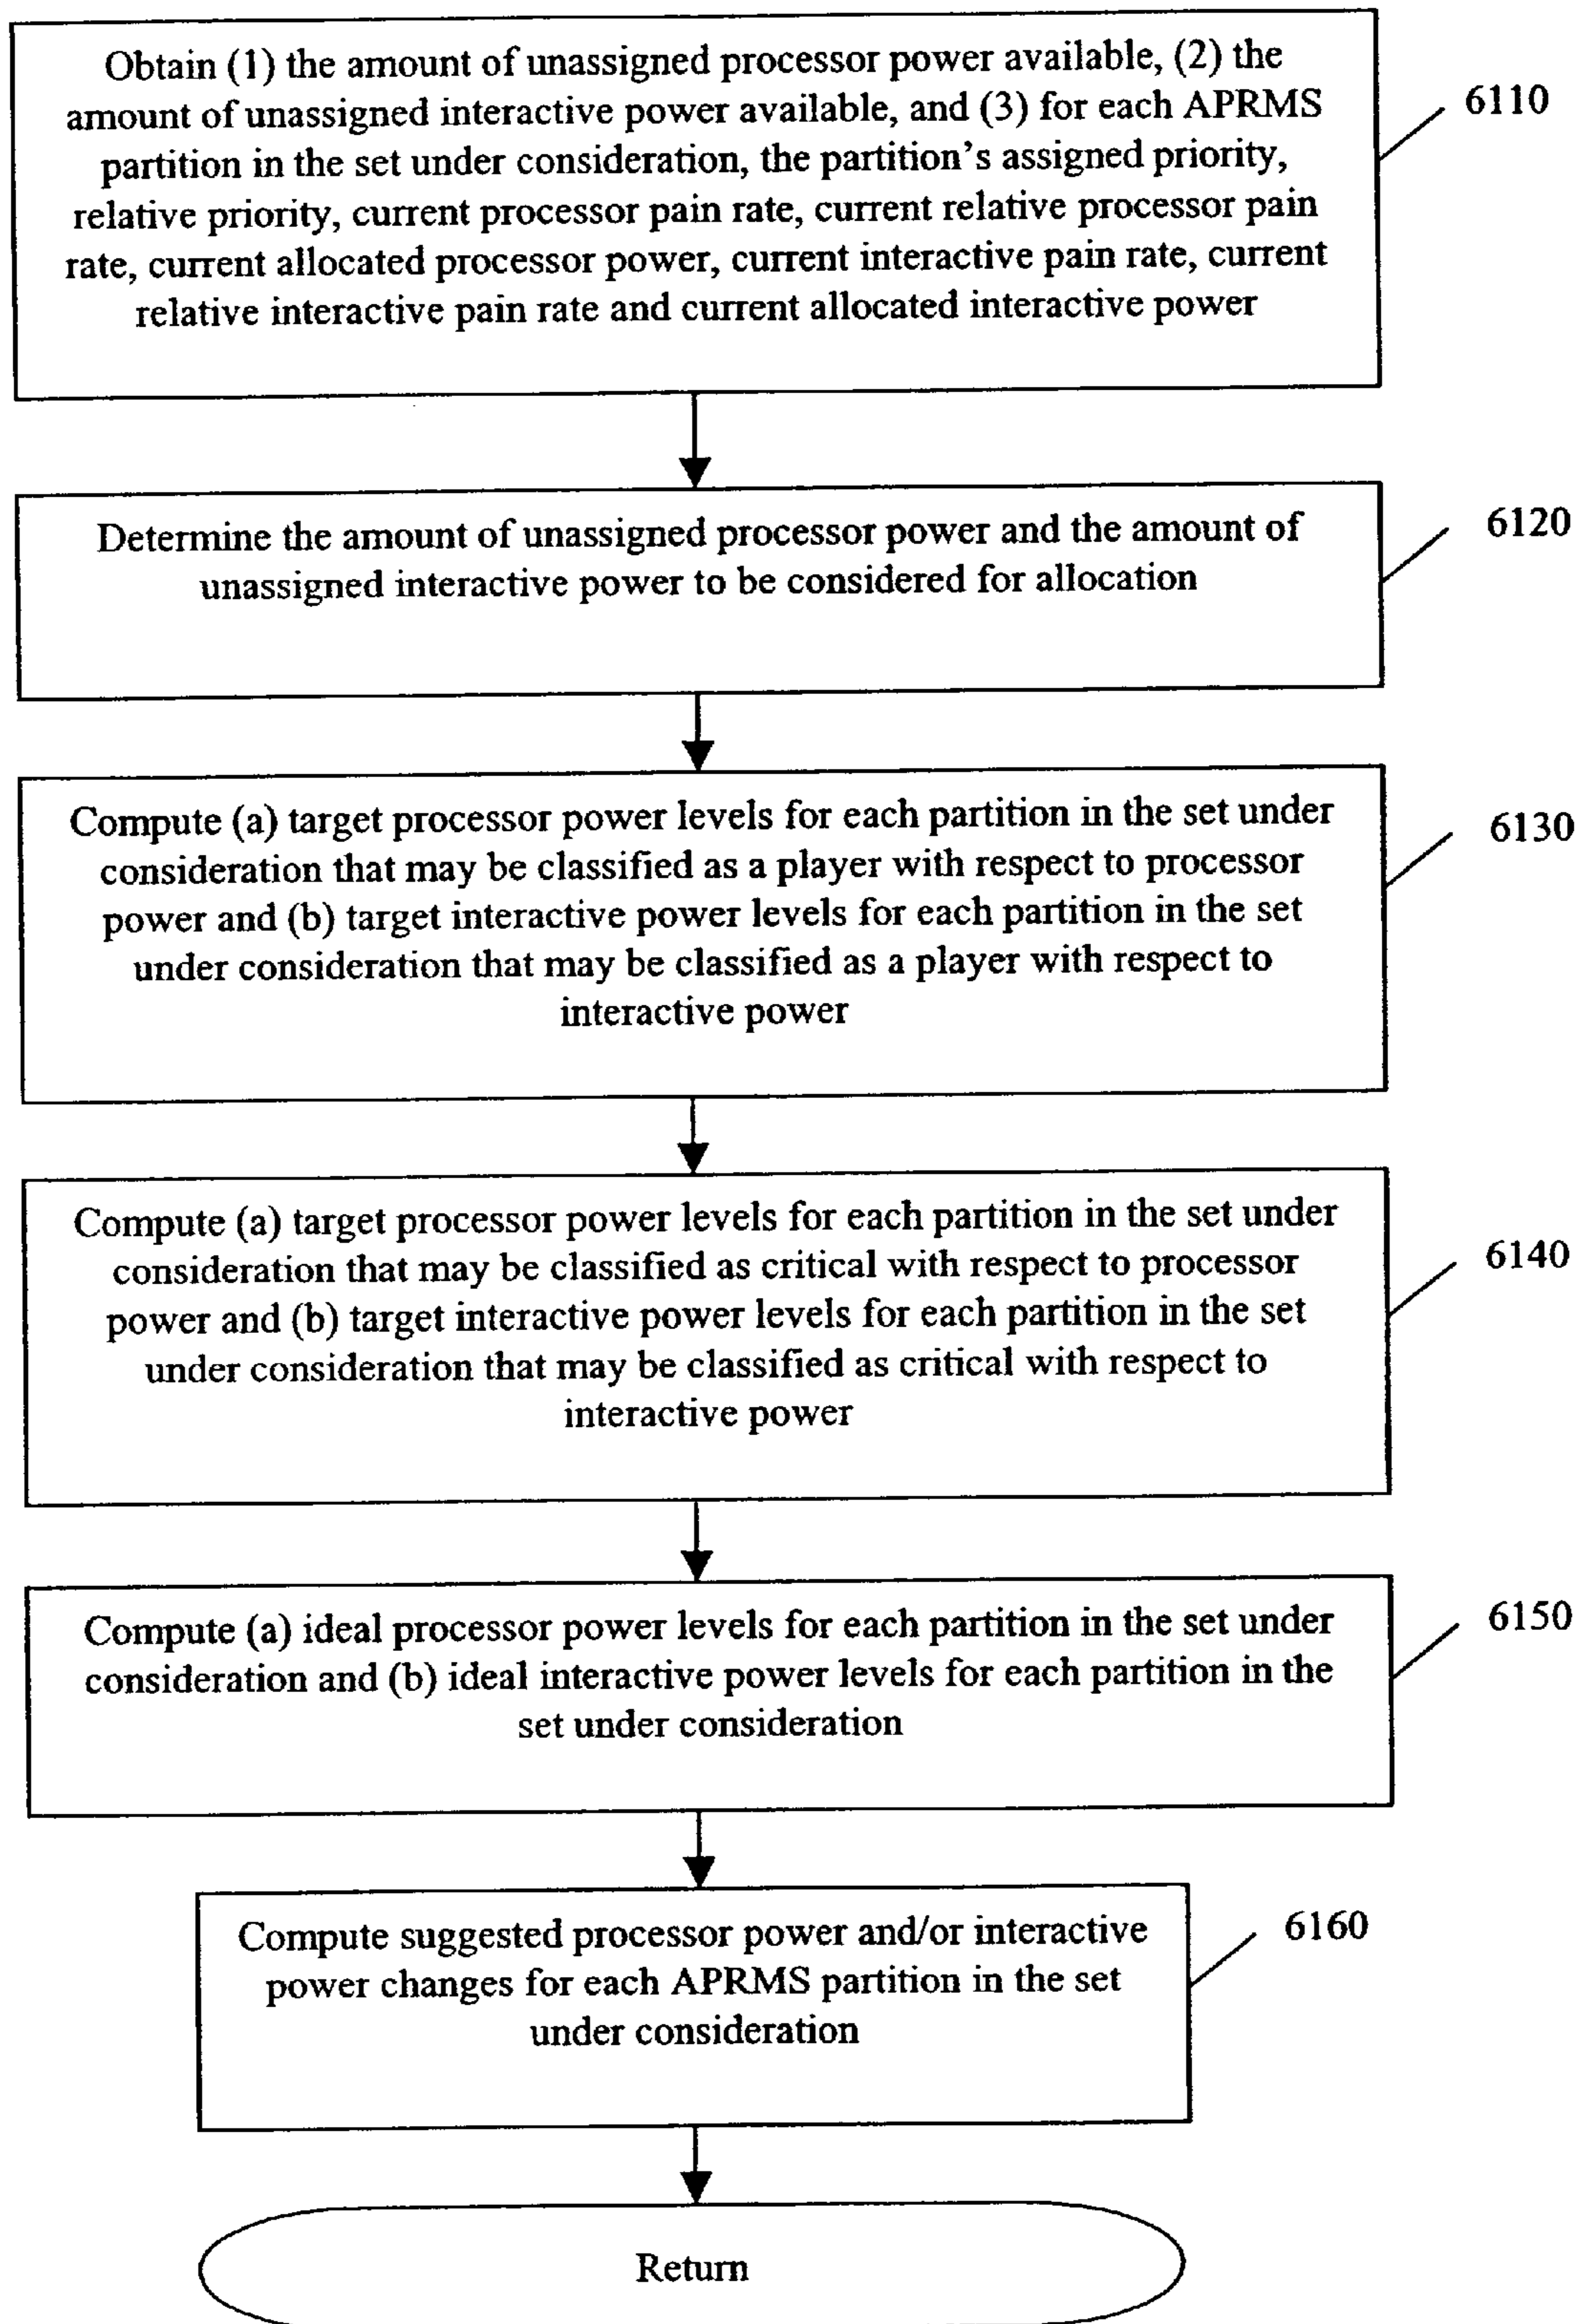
Obtain (1) the amount of unassigned processor power available, (2) the amount of unassigned interactive power available, and (3) for each APRMS partition in the set under consideration, the partition's assigned priority, relative priority, current processor pain rate, current relative processor pain rate, current allocated processor power, current interactive pain rate, current relative interactive pain rate and current allocated interactive power

6110

Determine the amount of unassigned processor power and the amount of unassigned interactive power to be considered for allocation

6120

Compute (a) target processor power levels for each partition in the set under consideration that may be classified as a player with respect to processor power and (b) target interactive power levels for each partition in the set under consideration that may be classified as a player with respect to interactive power

6130

Compute (a) target processor power levels for each partition in the set under consideration that may be classified as critical with respect to processor power and (b) target interactive power levels for each partition in the set under consideration that may be classified as critical with respect to interactive power

6140

Compute (a) ideal processor power levels for each partition in the set under consideration and (b) ideal interactive power levels for each partition in the set under consideration

6150

Compute suggested processor power and/or interactive power changes for each APRMS partition in the set under consideration

6160

Return